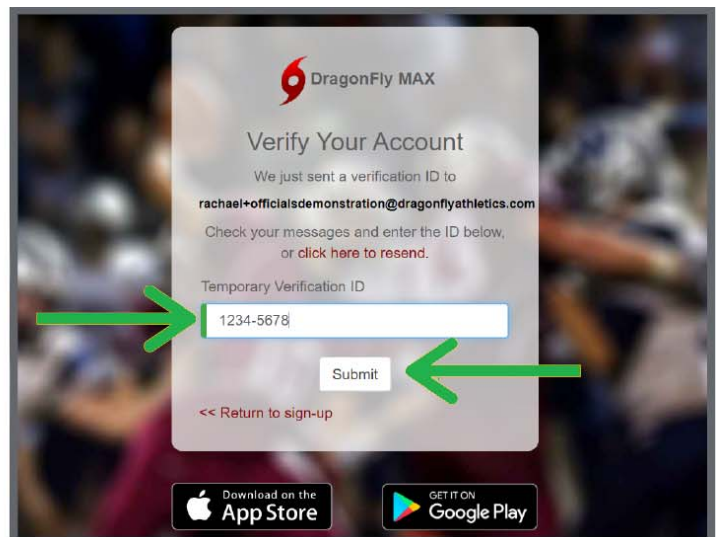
DragonFly MAX

Verify Your Account

We just sent a verification ID to

rachael+officialsdemonstration@dragonflyathletics.com

Check your messages and enter the ID below, or click here to resend.

Temporary Verification ID

1234-5678

Submit

<< Return to sign-up

Download on the App Store

GET IT ON Google Play